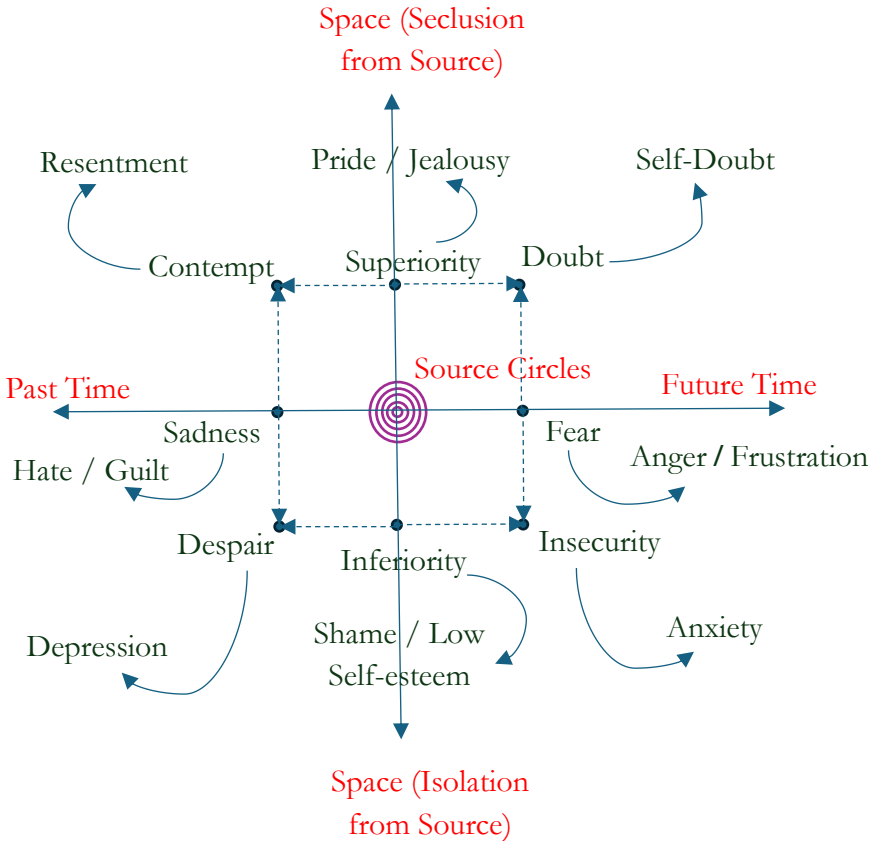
Space (Seclusion from Source)

Resentment

Pride / Jealousy

Self-Doubt

Contempt

Superiority

Doubt

Source Circles

Past Time

Future Time

Sadness

Fear

Hate / Guilt

Anger / Frustration

Despair

Inferiority

Insecurity

Depression

Shame / Low Self-esteem

Anxiety

Space (Isolation from Source)